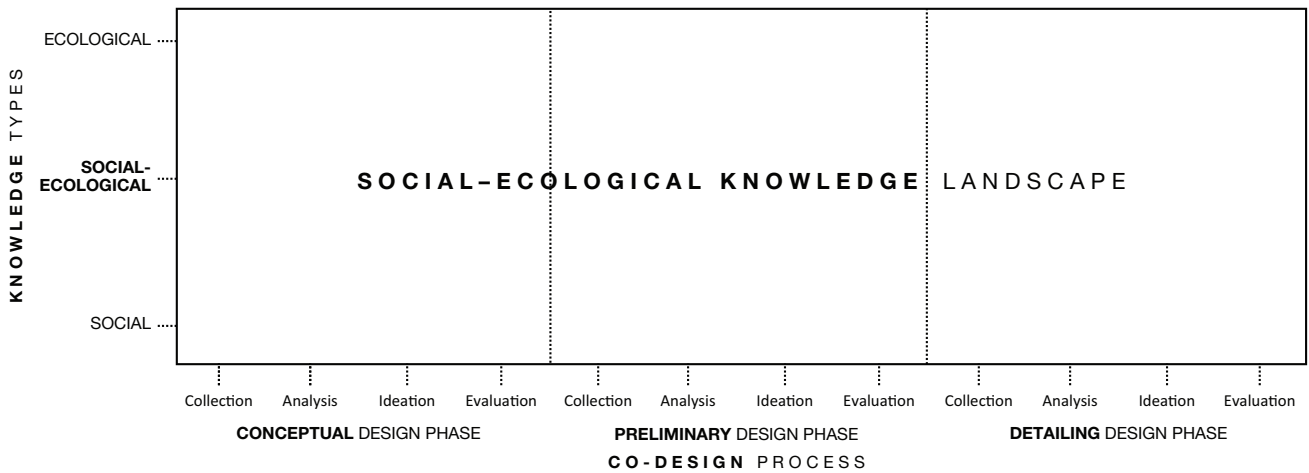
KNOWLEDGE TYPES

ECOLOGICAL

SOCIAL-ECOLOGICAL

SOCIAL

SOCIAL–ECOLOGICAL KNOWLEDGE LANDSCAPE

Collection Analysis Ideation Evaluation Collection Analysis Ideation Evaluation Collection Analysis Ideation Evaluation

CONCEPTUAL DESIGN PHASE PRELIMINARY DESIGN PHASE DETAILING DESIGN PHASE

CO-DESIGN PROCESS